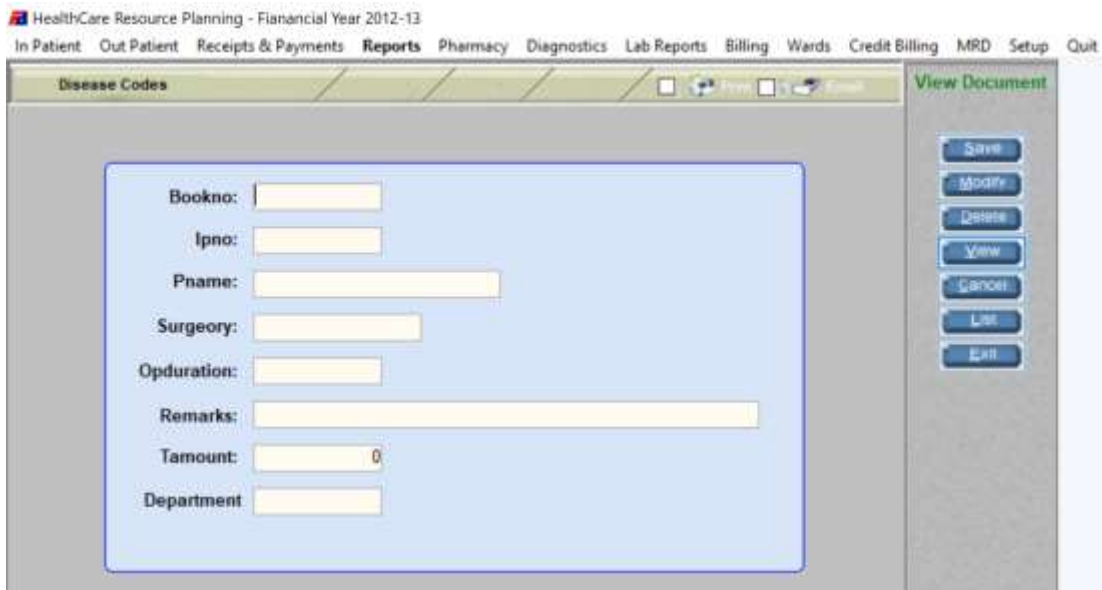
HealthCare Resource Planning - Fianancial Year 2012-13

In Patient Out Patient Receipts & Payments Reports Pharmacy Diagnostics Lab Reports Billing Wards Credit Billing MRD Setup Quit

Disease Codes

Print Email

View Document

Save
Modify
Delete
View
Cancel
List
Exit

Bookno:
Ipno:
Pname:
Surgeory:
Opduration:
Remarks:
Tamount: 0
Department